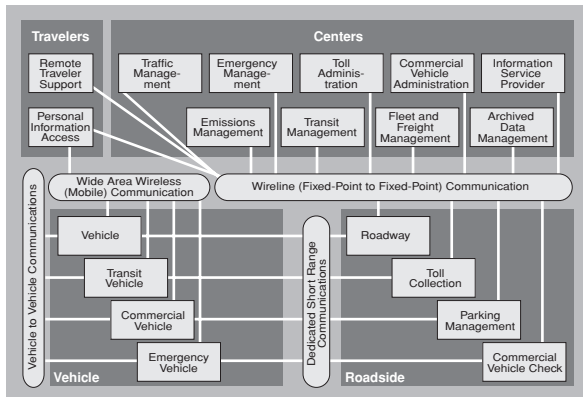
Travelers

Remote Traveler Support

Personal Information Access

Centers

Traffic Management

Emergency Management

Toll Administration

Commercial Vehicle Administration

Information Service Provider

Emissions Management

Transit Management

Fleet and Freight Management

Archived Data Management

Wide Area Wireless (Mobile) Communication

Wireline (Fixed-Point to Fixed-Point) Communication

Vehicle to Vehicle Communications

Vehicle

Transit Vehicle

Commercial Vehicle

Emergency Vehicle

Vehicle

Dedicated Short Range Communications

Roadway

Toll Collection

Parking Management

Commercial Vehicle Check

Roadside